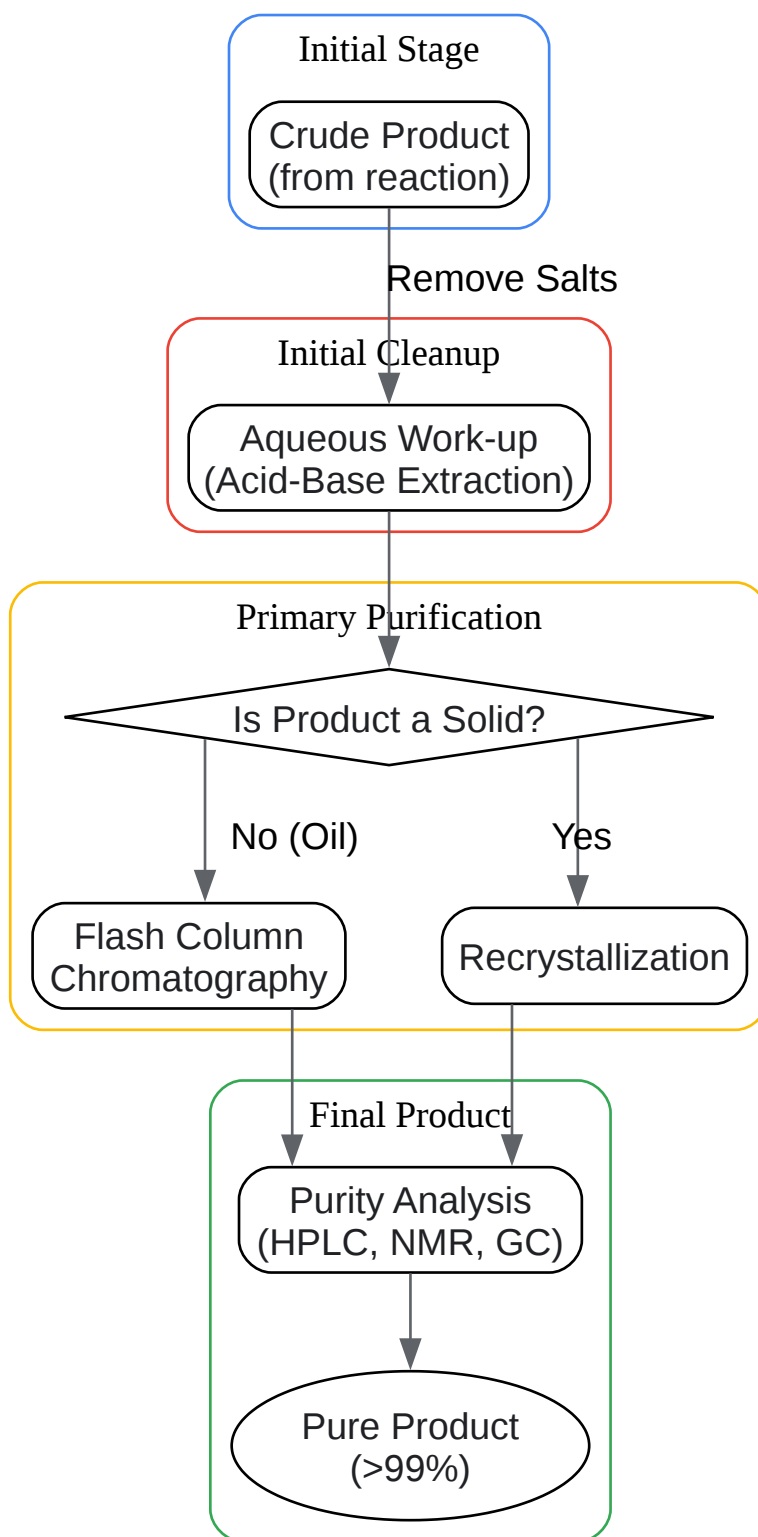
Initial Stage

Crude Product (from reaction)

Remove Salts

Initial Cleanup

Aqueous Work-up (Acid-Base Extraction)

Primary Purification

Is Product a Solid?

No (Oil)

Yes

Flash Column Chromatography

Recrystallization

Final Product

Purity Analysis (HPLC, NMR, GC)

Pure Product (>99%)